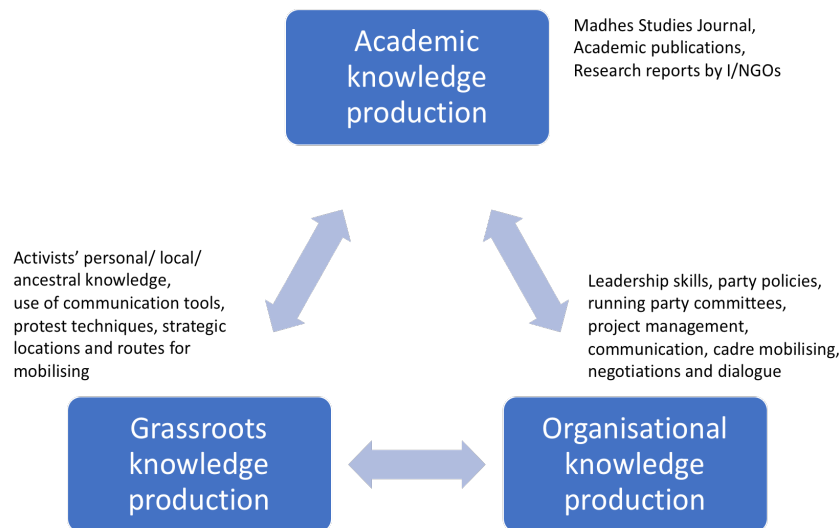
Academic knowledge production

Madhes Studies Journal, Academic publications, Research reports by I/NGOs

Activists' personal/ local/ ancestral knowledge, use of communication tools, protest techniques, strategic locations and routes for mobilising

Leadership skills, party policies, running party committees, project management, communication, cadre mobilising, negotiations and dialogue

Grassroots knowledge production

Organisational knowledge production